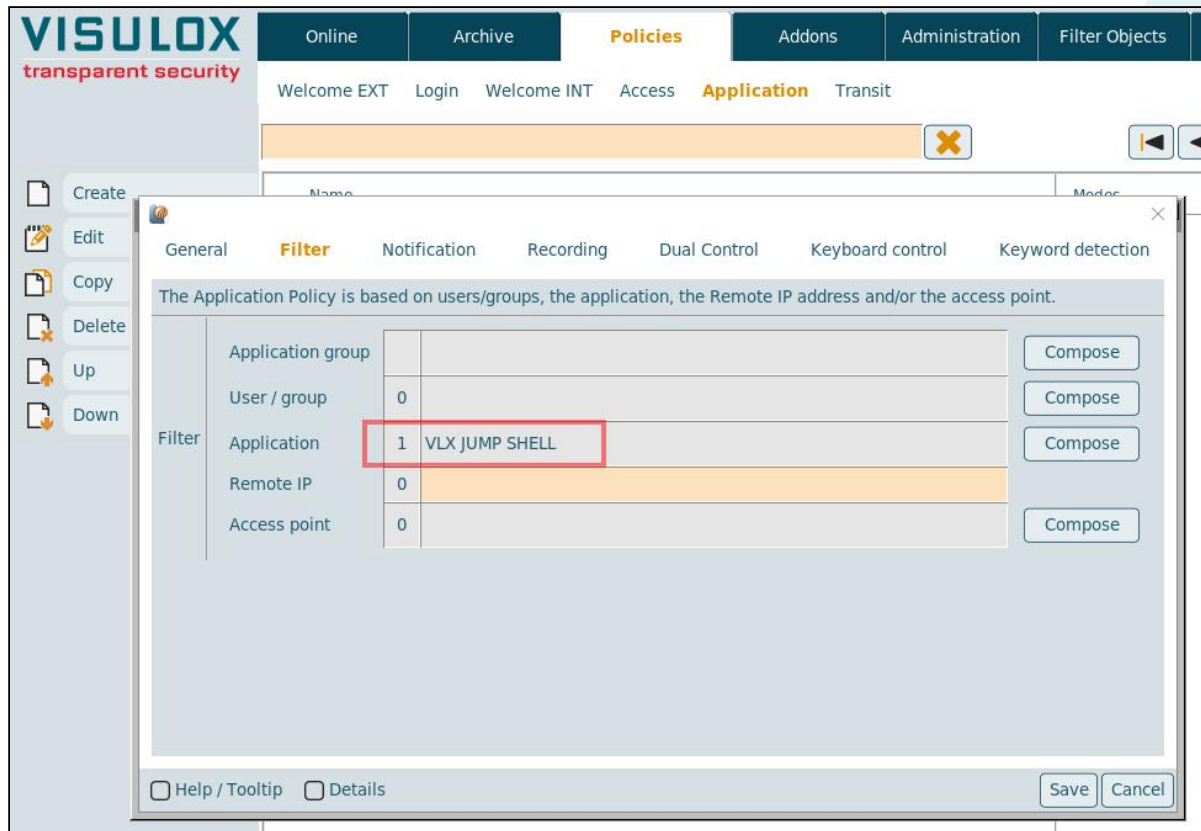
VISULOX
transparent security

Online | Archive | Policies | Addons | Administration | Filter Objects

Welcome EXT | Login | Welcome INT | Access | Application | Transit

Create
Edit
Copy
Delete
Up
Down

Name
Modes

General | Filter | Notification | Recording | Dual Control | Keyboard control | Keyword detection

The Application Policy is based on users/groups, the application, the Remote IP address and/or the access point.

Filter

| | | | |
|---|---|---|---|
| Application group | | | Compose |
| User / group | 0 | | Compose |
| Application | 1 | VLX JUMP SHELL | Compose |
| Remote IP | 0 | | |
| Access point | 0 | | Compose |

Help / Tooltip
Details
Save
Cancel